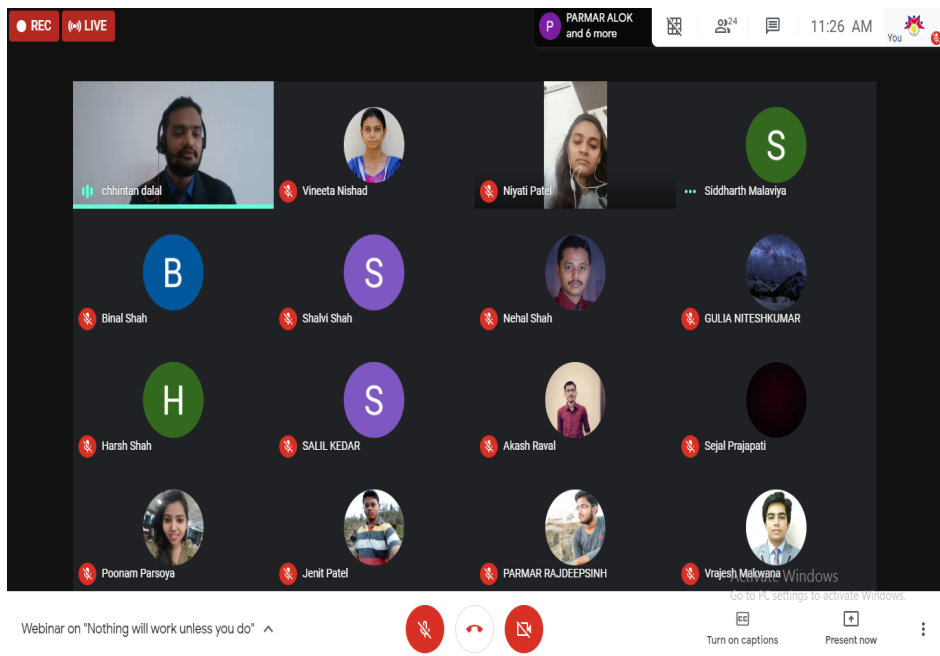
REC
LIVE
P
PARMAR ALOK and 6 more
24
11:26 AM
You

chhintan dalal
Vineeta Nishad
Niyati Patel
S
Siddharth Malaviya

B
Binal Shah
S
Shalvi Shah
Nehal Shah
GULIA NITESHKUMAR

H
Harsh Shah
S
SALIL KEDAR
Akash Raval
Sejal Prajapati

Poonam Parsoya
Jenit Patel
PARMAR RAJDEEPSINH
Vrajesh Makwana

Activate Windows
Go to PC settings to activate Windows.

Webinar on "Nothing will work unless you do"
CC
Turn on captions
Present now